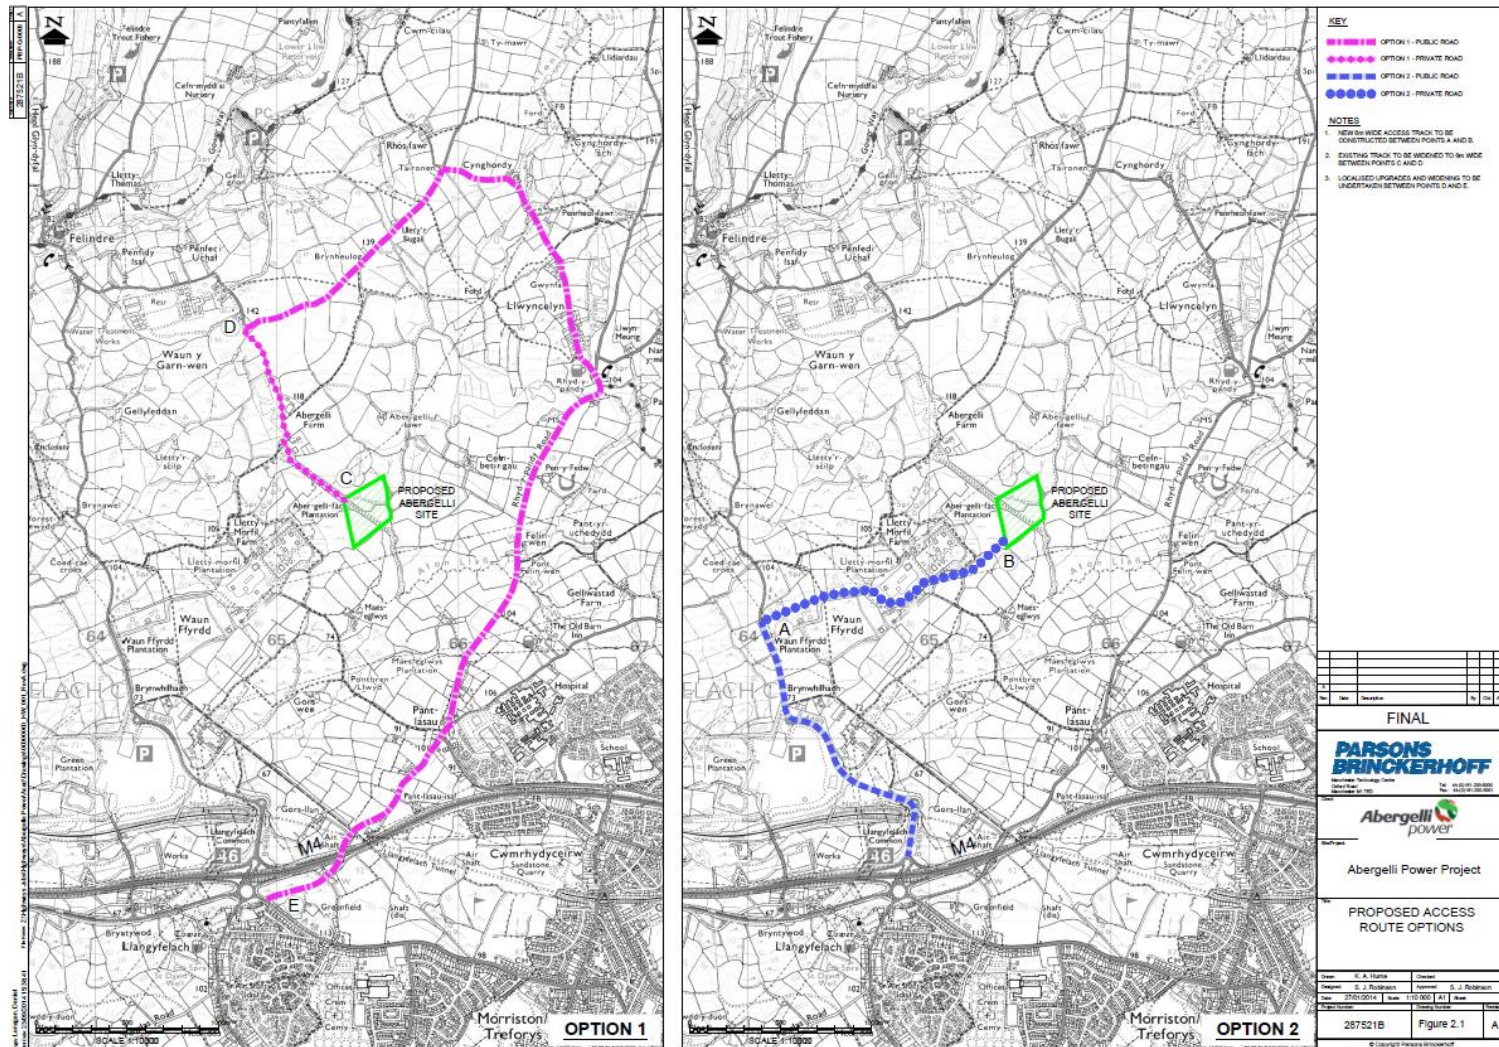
N

Felindre Trout Fishery
Pantyffallen
Lower Lliw Reservoir
Cwm-cilau
Ty-mawr
Llidiardau
Cefn-mydd-fai Nursery
PC
Rhos fawr
Cynghordy
Taironen
Cynghordy-fach
Lletty-Thomas
Felindre
Penfidy Isaf
Penfedi Uchaf
Brynheulog
Llety'r Bugail
139
Penmeol-fawr
Gwynfa
Llwyncelyn
Ford
142
D
Water Treatment Works
Waun y Garn-wen
Llwyn-Meurig
104
Rhyd-y-pandy
118
Abergelli Farm
Abergelli-fawr
Gellyfeddan
Lletty'r-scilp
Cefn-betingau
Pen-y-Fedw
C
PROPOSED ABERGELLI SITE
Aber-gelli-fach Plantation
Brynawel
Lletty Morfil Farm
Pant-yr-uchedydd
Felin-wen
Lletty-morfil Plantation
Coed-cae-croes
Gelliwastad Farm
Maes-eglwys
The Old Barn Inn
Waun Ffyrdd
Waun Ffyrdd Plantation
64
65
66
67
Maes-eglwys Plantation
Pontbren-Llwyd
Brynwhilhach
Hospital
Pant-lasau
Gors-wen
Green Plantation
School
Pant-lasau-isaf
Gors-llan
Llangyfelach Common
M4
Air Shaft
46
Works
Cwmrhydyceirw
Sandstone Quarry
E
Greenfield
Brynywood
Llangyfelach
Morriston/ Treforys
SCALE 1:10000
OPTION 1

A
B
OPTION 2

KEY
OPTION 1 - PUBLIC ROAD
OPTION 1 - PRIVATE ROAD
OPTION 2 - PUBLIC ROAD
OPTION 2 - PRIVATE ROAD

NOTES
1. NEW 8m WIDE ACCESS TRACK TO BE CONSTRUCTED BETWEEN POINTS A AND B.
2. EXISTING TRACK TO BE WIDENED TO 8m WIDE BETWEEN POINTS C AND D.
3. LOCALISED UPGRADES AND WIDENING TO BE UNDERTAKEN BETWEEN POINTS D AND E.

FINAL
PARSONS BRINCKERHOFF
Abergelli power
Abergelli Power Project
PROPOSED ACCESS ROUTE OPTIONS
Drawn K. A. Hume
Designed S. J. Robinson
Approved S. J. Robinson
Date 27/01/2014
Scale 1:10,000 A1
287521B
Figure 2.1
© Copyright Parsons Brinckerhoff